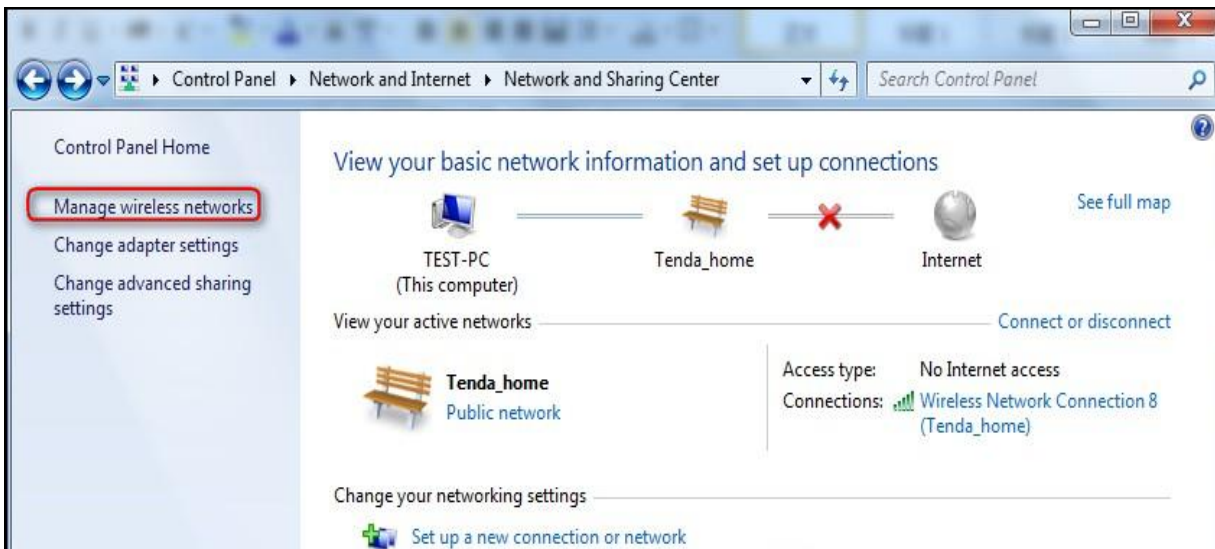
Control Panel ▸ Network and Internet ▸ Network and Sharing Center

Search Control Panel

Control Panel Home

Manage wireless networks

Change adapter settings

Change advanced sharing settings

View your basic network information and set up connections

See full map

TEST-PC
(This computer)

Tenda_home

Internet

View your active networks

Connect or disconnect

Tenda_home
Public network

Access type: No Internet access
Connections: Wireless Network Connection 8 (Tenda_home)

Change your networking settings

Set up a new connection or network